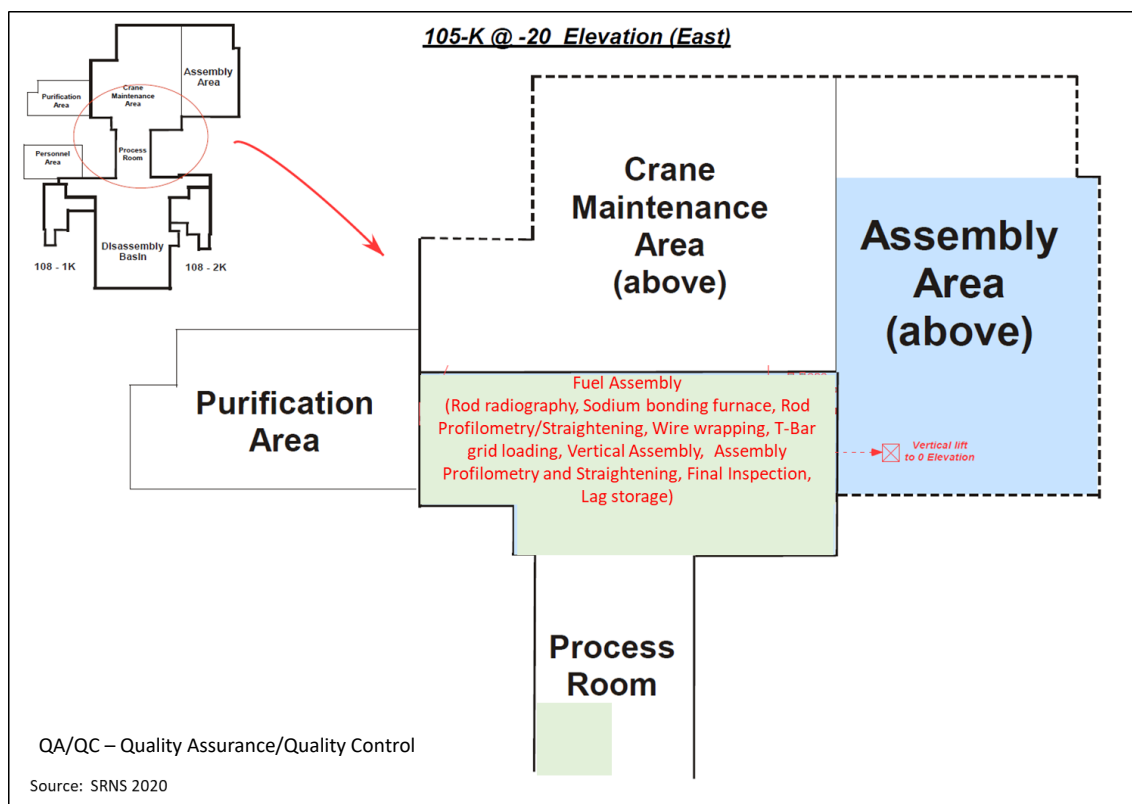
105-K @ -20 Elevation (East)

Purification Area

Crane Maintenance Area

Assembly Area

Personnel Area

Process Room

Disassembly Basin

108 - 1K

108 - 2K

Crane Maintenance Area (above)

Assembly Area (above)

Purification Area

Fuel Assembly (Rod radiography, Sodium bonding furnace, Rod Profilometry/Straightening, Wire wrapping, T-Bar grid loading, Vertical Assembly, Assembly Profilometry and Straightening, Final Inspection, Lag storage)

Vertical lift to 0 Elevation

Process Room

QA/QC – Quality Assurance/Quality Control

Source: SRNS 2020